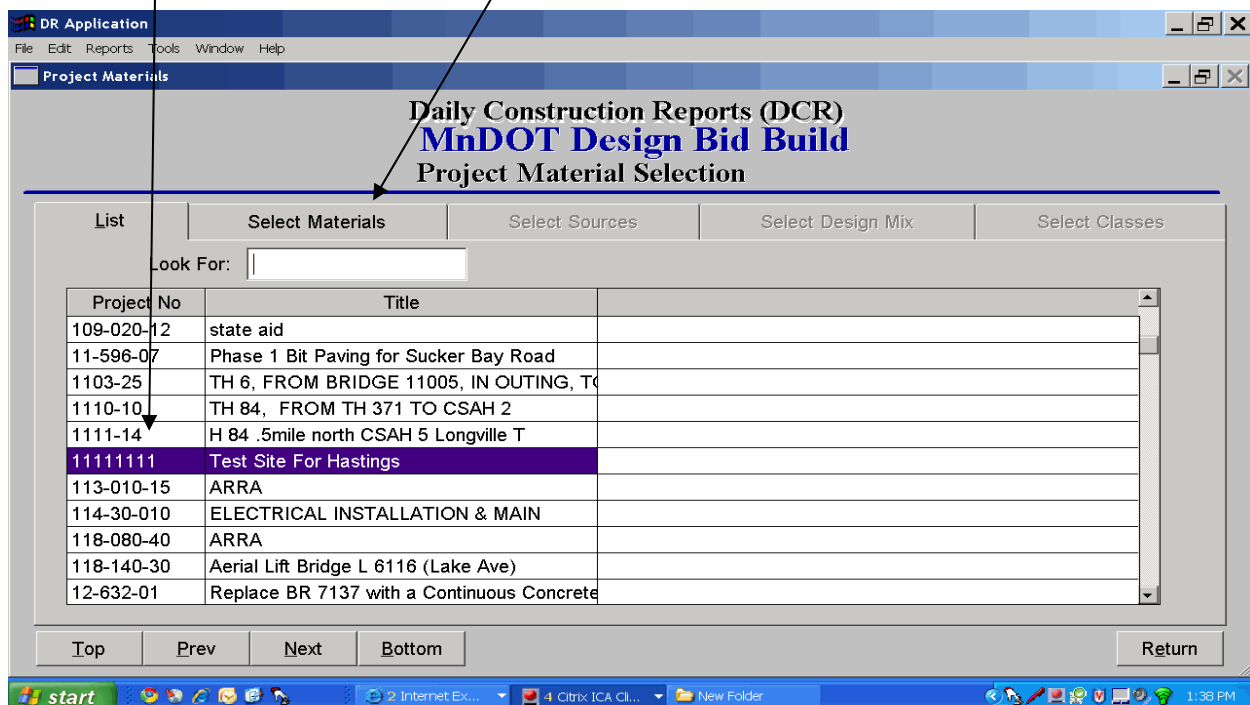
DR Application
File Edit Reports Tools Window Help
Project Materials

Daily Construction Reports (DCR)
MnDOT Design Bid Build
Project Material Selection

List | Select Materials | Select Sources | Select Design Mix | Select Classes

Look For:

| Project No | Title |
|---|---|
| 109-020-12 | state aid |
| 11-596-07 | Phase 1 Bit Paving for Sucker Bay Road |
| 1103-25 | TH 6, FROM BRIDGE 11005, IN OUTING, T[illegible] |
| 1110-10 | TH 84, FROM TH 371 TO CSAH 2 |
| 1111-14 | H 84 .5mile north CSAH 5 Longville T |
| 11111111 | Test Site For Hastings |
| 113-010-15 | ARRA |
| 114-30-010 | ELECTRICAL INSTALLATION & MAIN |
| 118-080-40 | ARRA |
| 118-140-30 | Aerial Lift Bridge L 6116 (Lake Ave) |
| 12-632-01 | Replace BR 7137 with a Continuous Concrete |

Top | Prev | Next | Bottom | Return

start | 2 Internet Ex... | 4 Citrix ICA Cli... | New Folder | 1:38 PM